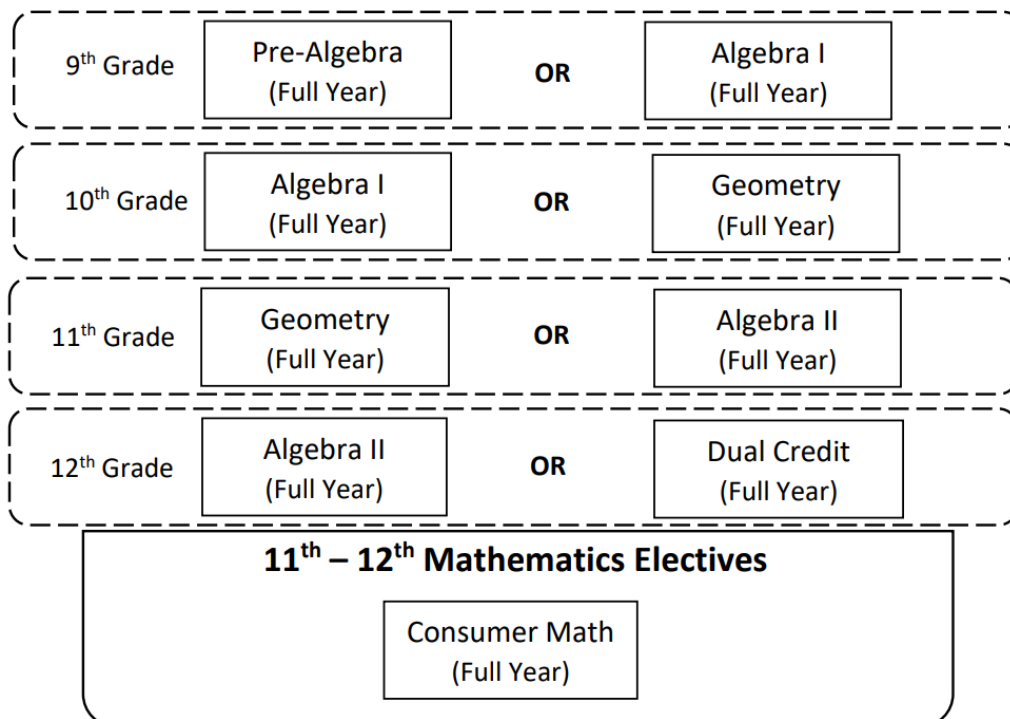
9$^{th}$ Grade

Pre-Algebra
(Full Year)

OR

Algebra I
(Full Year)

10$^{th}$ Grade

Algebra I
(Full Year)

OR

Geometry
(Full Year)

11$^{th}$ Grade

Geometry
(Full Year)

OR

Algebra II
(Full Year)

12$^{th}$ Grade

Algebra II
(Full Year)

OR

Dual Credit
(Full Year)

11$^{th}$ – 12$^{th}$ Mathematics Electives

Consumer Math
(Full Year)